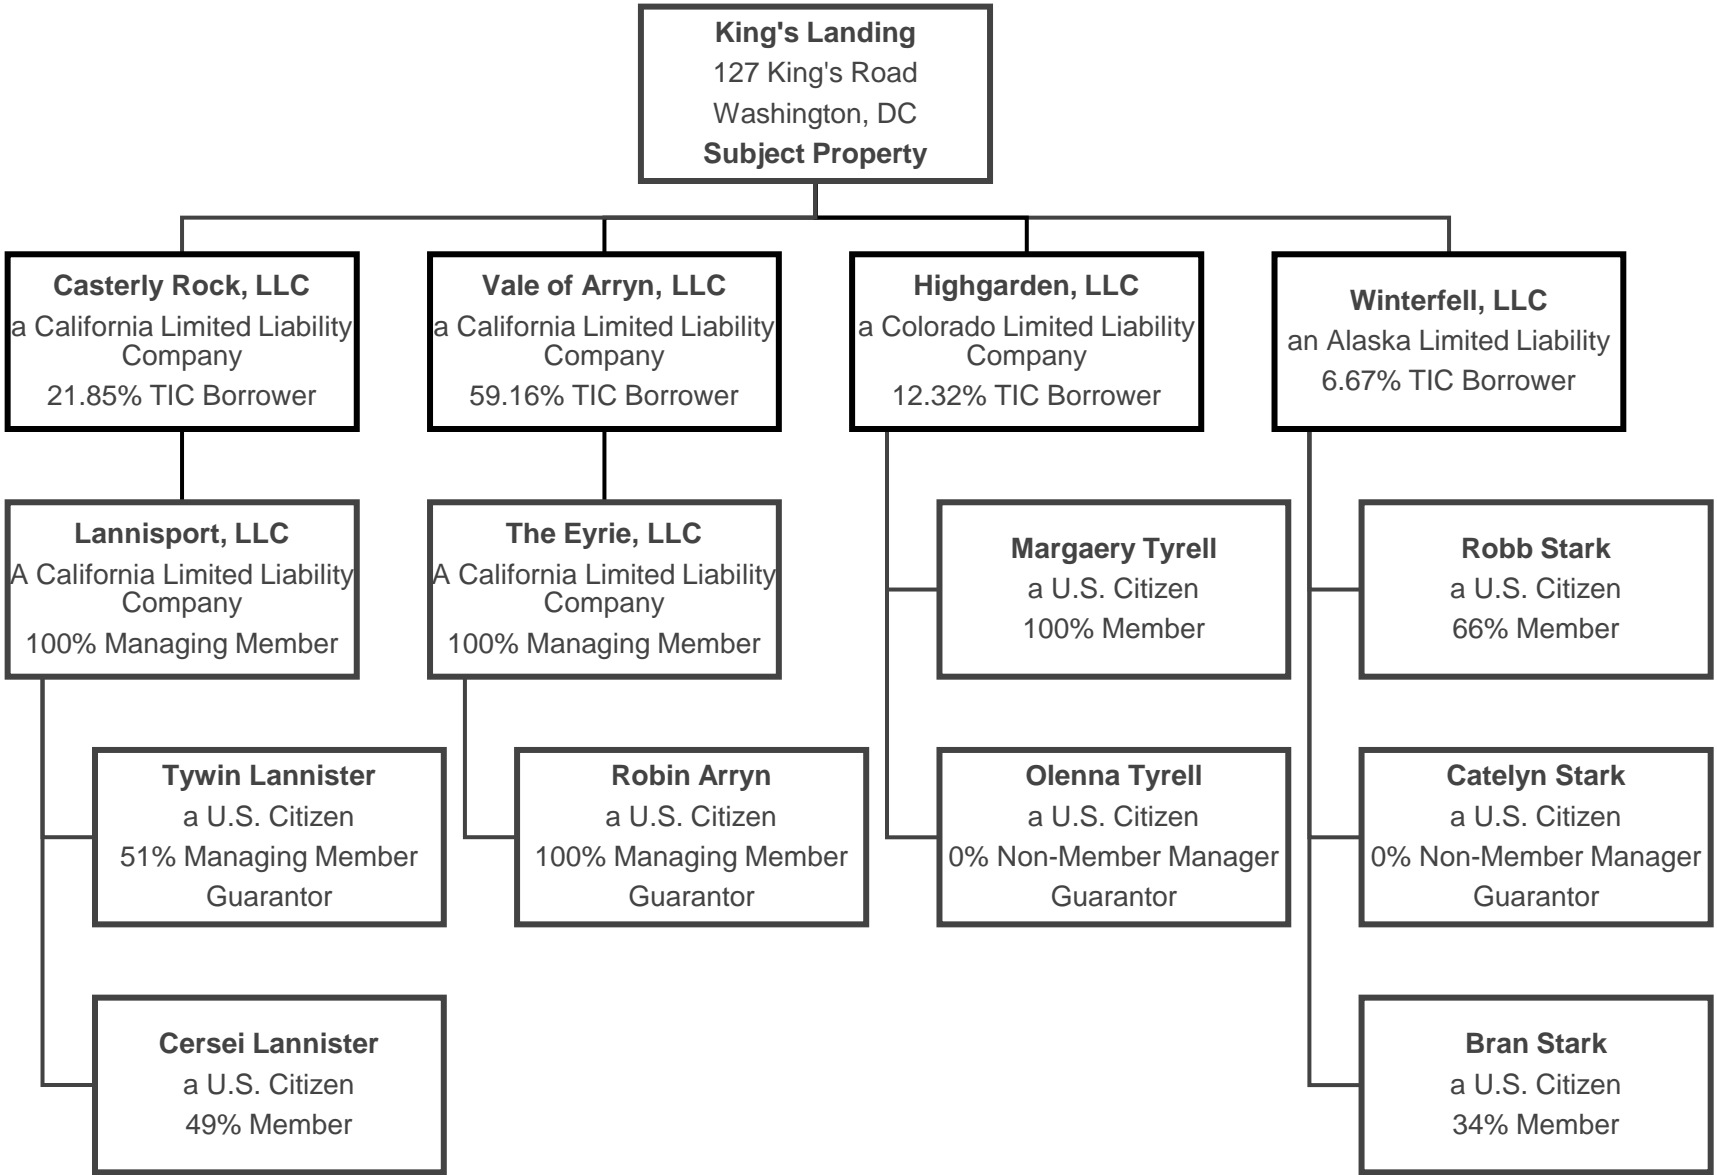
King's Landing
127 King's Road
Washington, DC
Subject Property

Casterly Rock, LLC
a California Limited Liability Company
21.85% TIC Borrower

Lannisport, LLC
A California Limited Liability Company
100% Managing Member

Tywin Lannister
a U.S. Citizen
51% Managing Member
Guarantor

Cersei Lannister
a U.S. Citizen
49% Member

Vale of Arryn, LLC
a California Limited Liability Company
59.16% TIC Borrower

The Eyrie, LLC
A California Limited Liability Company
100% Managing Member

Robin Arryn
a U.S. Citizen
100% Managing Member
Guarantor

Highgarden, LLC
a Colorado Limited Liability Company
12.32% TIC Borrower

Margaery Tyrell
a U.S. Citizen
100% Member

Olenna Tyrell
a U.S. Citizen
0% Non-Member Manager
Guarantor

Winterfell, LLC
an Alaska Limited Liability
6.67% TIC Borrower

Robb Stark
a U.S. Citizen
66% Member

Catelyn Stark
a U.S. Citizen
0% Non-Member Manager
Guarantor

Bran Stark
a U.S. Citizen
34% Member